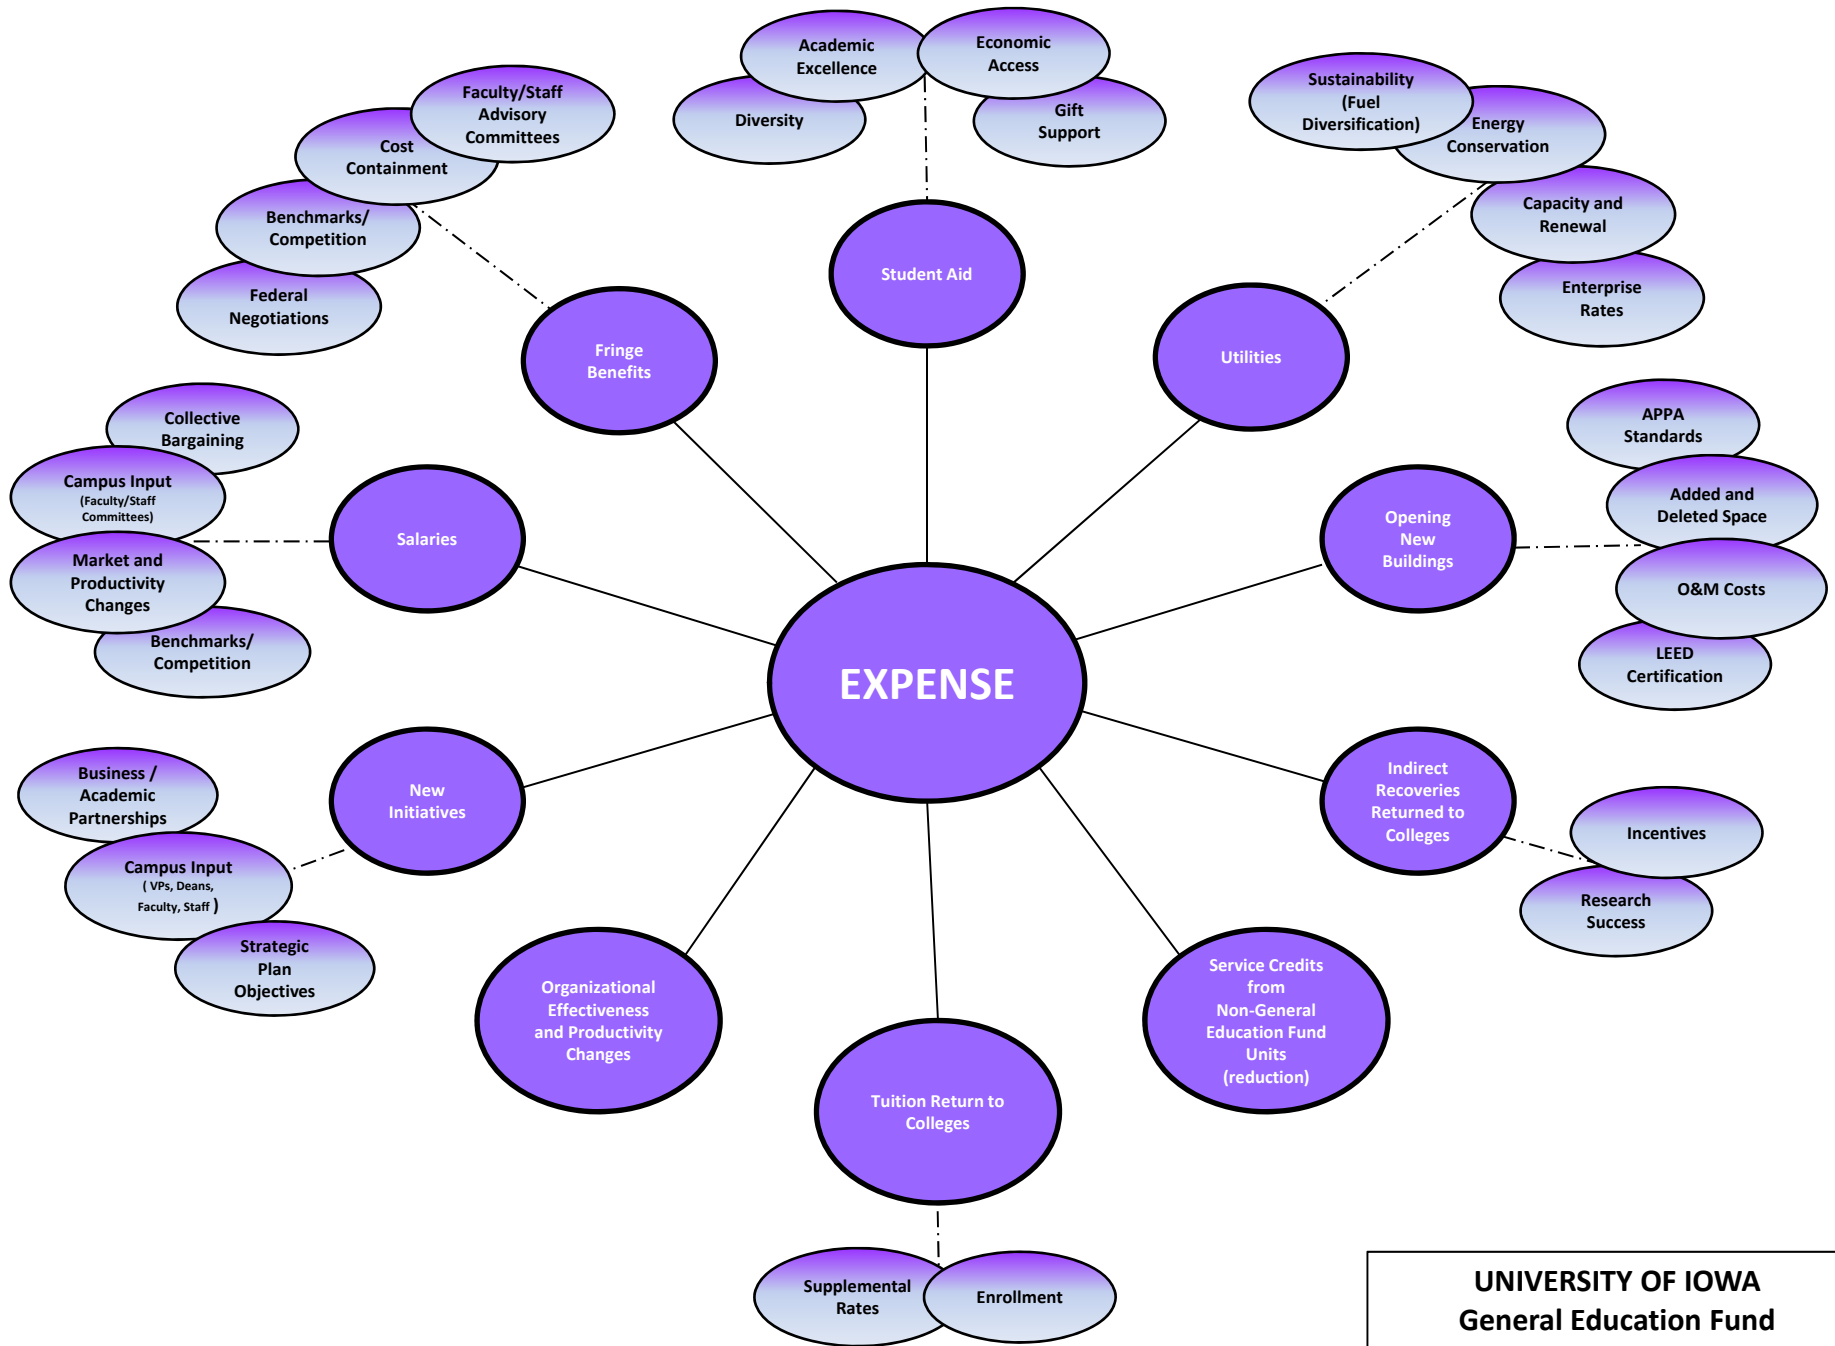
Academic Excellence

Economic Access

Diversity

Gift Support

Student Aid

Faculty/Staff Advisory Committees

Cost Containment

Benchmarks/ Competition

Federal Negotiations

Fringe Benefits

Sustainability (Fuel Diversification)

Energy Conservation

Capacity and Renewal

Enterprise Rates

Utilities

Collective Bargaining

Campus Input (Faculty/Staff Committees)

Market and Productivity Changes

Benchmarks/ Competition

Salaries

APPA Standards

Added and Deleted Space

O&M Costs

LEED Certification

Opening New Buildings

EXPENSE

Business / Academic Partnerships

Campus Input ( VPs, Deans, Faculty, Staff )

Strategic Plan Objectives

New Initiatives

Indirect Recoveries Returned to Colleges

Incentives

Research Success

Organizational Effectiveness and Productivity Changes

Service Credits from Non-General Education Fund Units (reduction)

Tuition Return to Colleges

Supplemental Rates

Enrollment

UNIVERSITY OF IOWA
General Education Fund